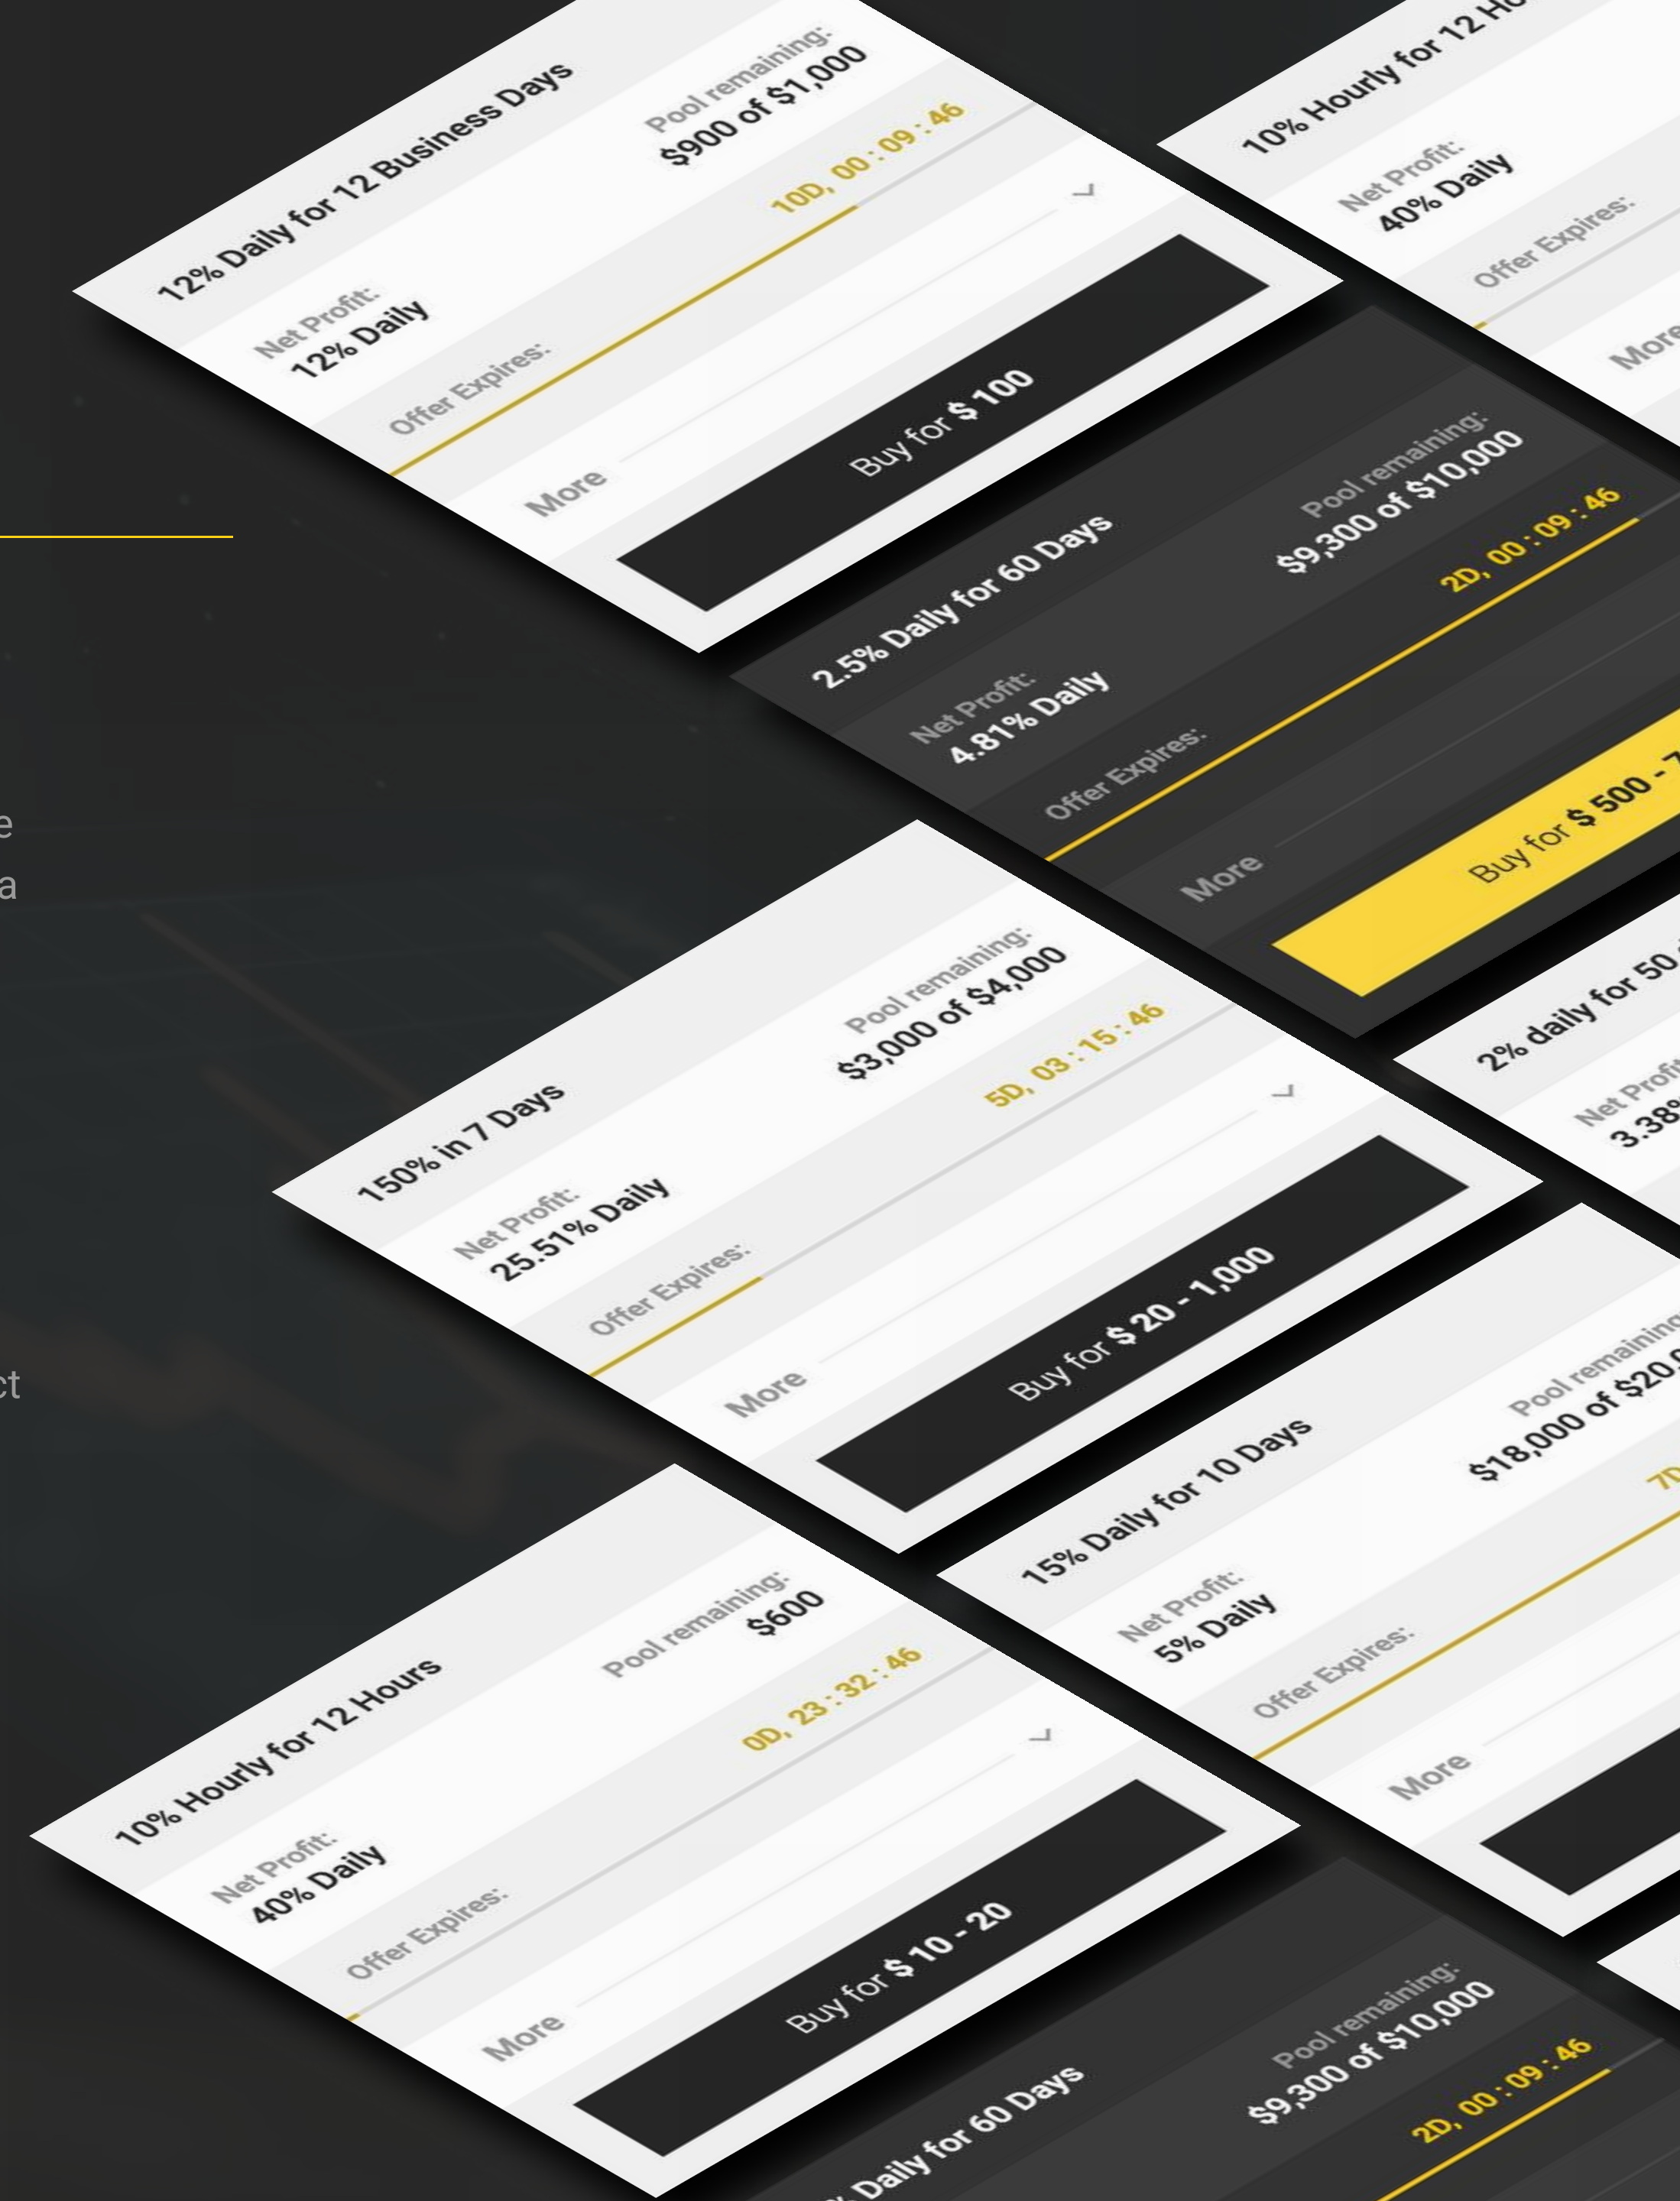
12% Daily for 12 Business Days
Net Profit:
12% Daily
Pool remaining:
$900 of $1,000
Offer Expires:
10D, 00 : 09 : 46
More
Buy for $ 100

10% Hourly for 12 Ho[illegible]
Net Profit:
40% Daily
Offer Expires:
More

2.5% Daily for 60 Days
Net Profit:
4.81% Daily
Pool remaining:
$9,300 of $10,000
Offer Expires:
2D, 00 : 09 : 46
More
Buy for $ 500 - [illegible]

e
a
ct

150% in 7 Days
Net Profit:
25.51% Daily
Pool remaining:
$3,000 of $4,000
Offer Expires:
5D, 03 : 15 : 46
More
Buy for $ 20 - 1,000

2% daily for 50 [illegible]
Net Profi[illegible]
3.38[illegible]

15% Daily for 10 Days
Net Profit:
5% Daily
Pool remaining
$18,000 of $20,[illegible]
Offer Expires:
7D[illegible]
More

10% Hourly for 12 Hours
Net Profit:
40% Daily
Pool remaining:
$600
Offer Expires:
0D, 23 : 32 : 46
More
Buy for $ 10 - 20

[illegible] Daily for 60 Days
Pool remaining:
$9,300 of $10,000
2D, 00 : 09 : 46